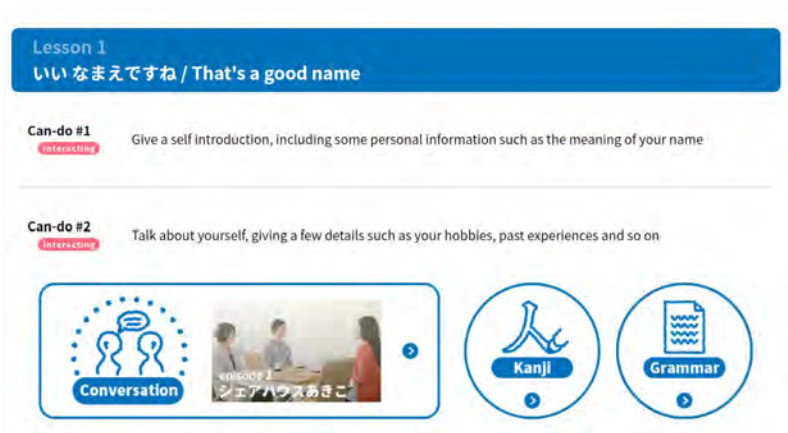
Lesson 1
いい なまえですね / That's a good name

Can-do #1
Interacting
Give a self introduction, including some personal information such as the meaning of your name

Can-do #2
Interacting
Talk about yourself, giving a few details such as your hobbies, past experiences and so on

Conversation
episode 1
シェアハウスあきこ

Kanji

Grammar